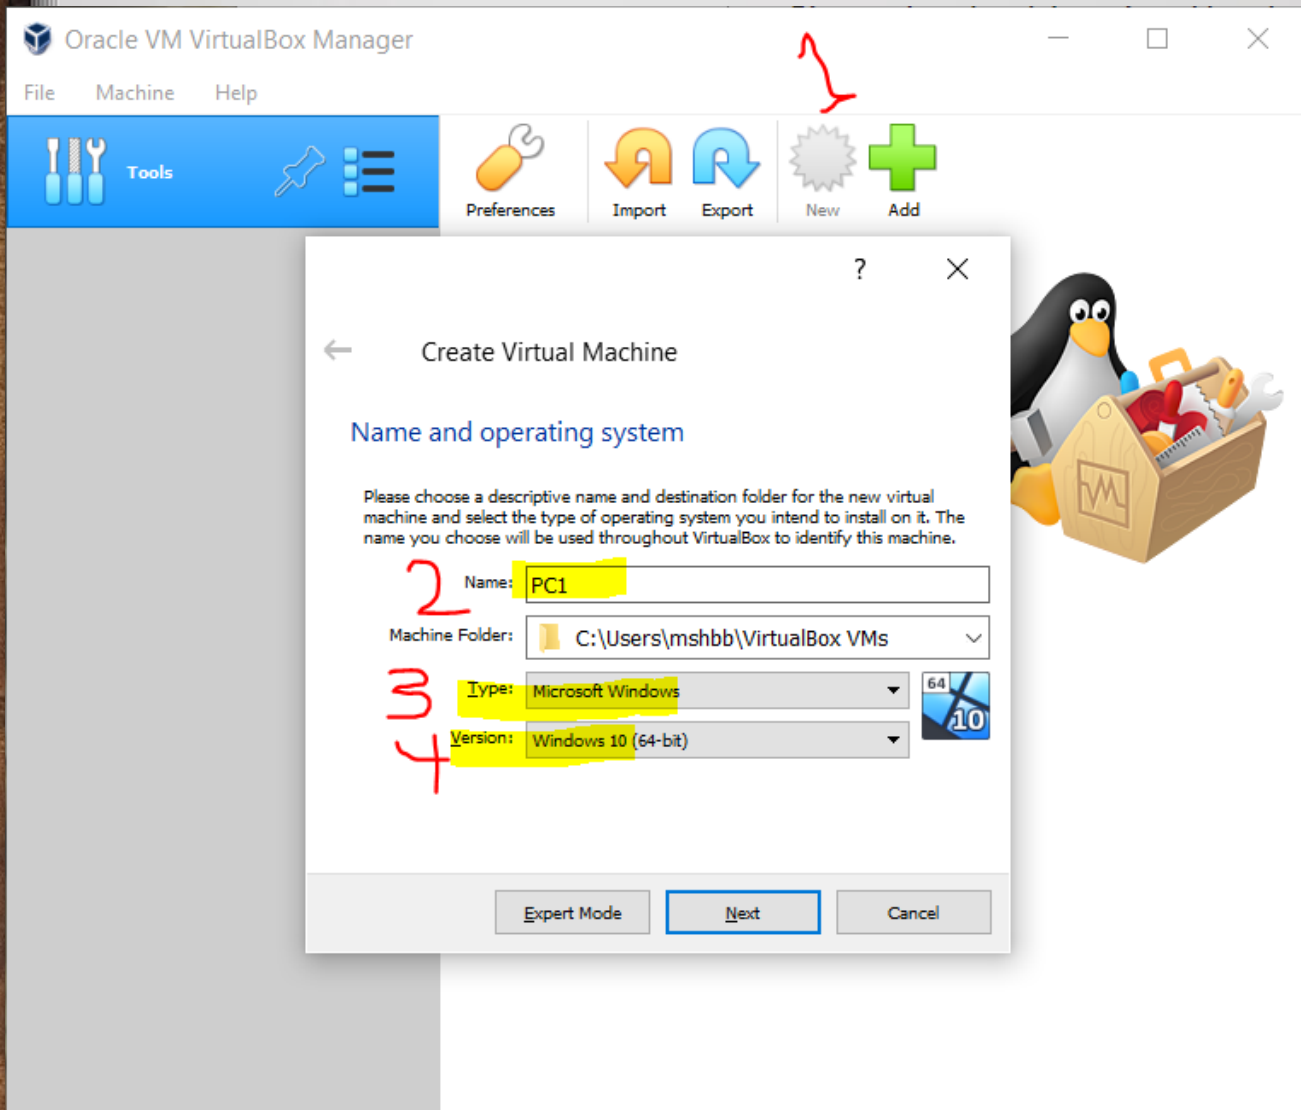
Oracle VM VirtualBox Manager

File Machine Help

Tools

Preferences Import Export New Add

1

?

Create Virtual Machine

Name and operating system

Please choose a descriptive name and destination folder for the new virtual machine and select the type of operating system you intend to install on it. The name you choose will be used throughout VirtualBox to identify this machine.

2 Name: PC1

Machine Folder: C:\Users\mshbb\VirtualBox VMs

3 Type: Microsoft Windows

4 Version: Windows 10 (64-bit)

64 10

Expert Mode Next Cancel